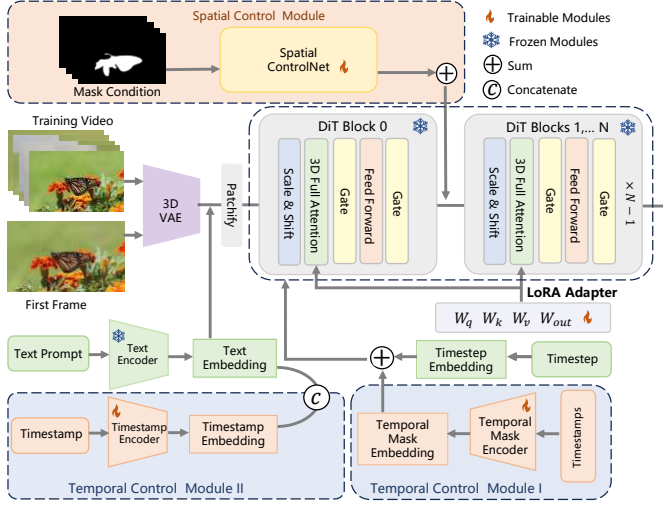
Spatial Control Module

Mask Condition

Spatial ControlNet

Trainable Modules

Frozen Modules

Sum

Concatenate

Training Video

First Frame

3D VAE

Patchify

DiT Block 0

Scale & Shift

3D Full Attention

Gate

Feed Forward

Gate

DiT Blocks 1,... N

Scale & Shift

3D Full Attention

Gate

Feed Forward

Gate

$\times N-1$

LoRA Adapter

$W_q$ $W_k$ $W_v$ $W_{out}$

Text Prompt

Text Encoder

Text Embedding

Timestep Embedding

Timestep

Timestamp

Timestamp Encoder

Timestamp Embedding

Temporal Control Module II

Temporal Mask Embedding

Temporal Mask Encoder

Timestamps

Temporal Control Module I